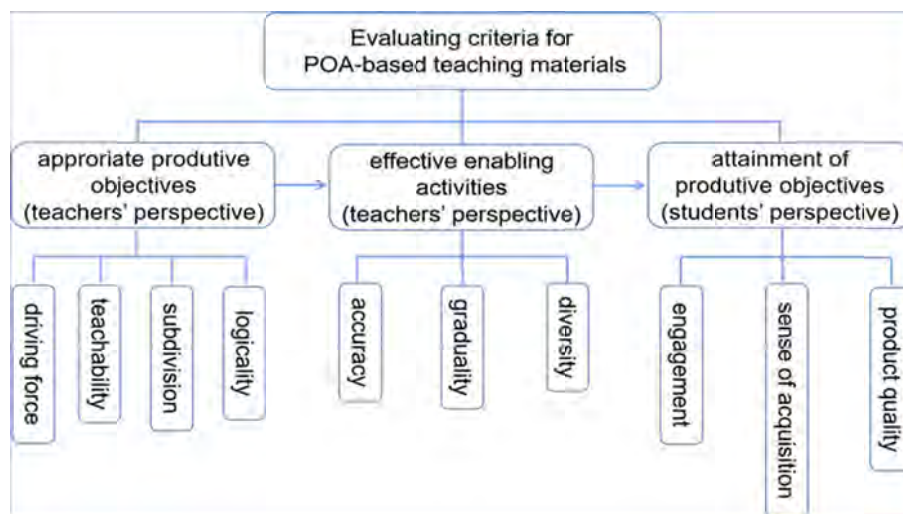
Evaluating criteria for POA-based teaching materials

approriate produtive objectives (teachers' perspective)

effective enabling activities (teachers' perspective)

attainment of produtive objectives (students' perspective)

driving force

teachability

subdivision

logicality

accuracy

graduality

diversity

engagement

sense of acquisition

product quality